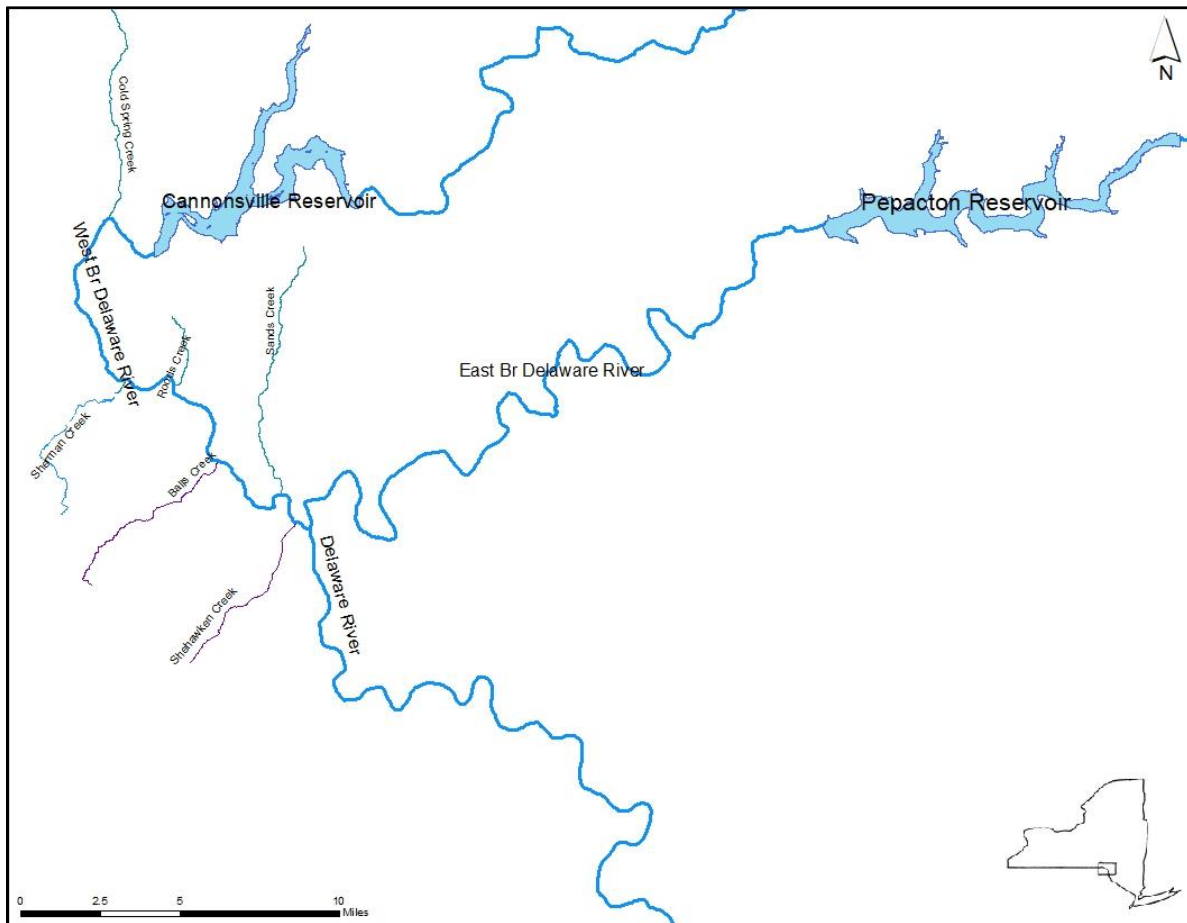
N

Cold Spring Creek

Cannonsville Reservoir

Pepacton Reservoir

West Br Delaware River

Sands Creek

Roods Creek

East Br Delaware River

Sherman Creek

Balls Creek

Delaware River

Shehawken Creek

0 2.5 5 10 Miles